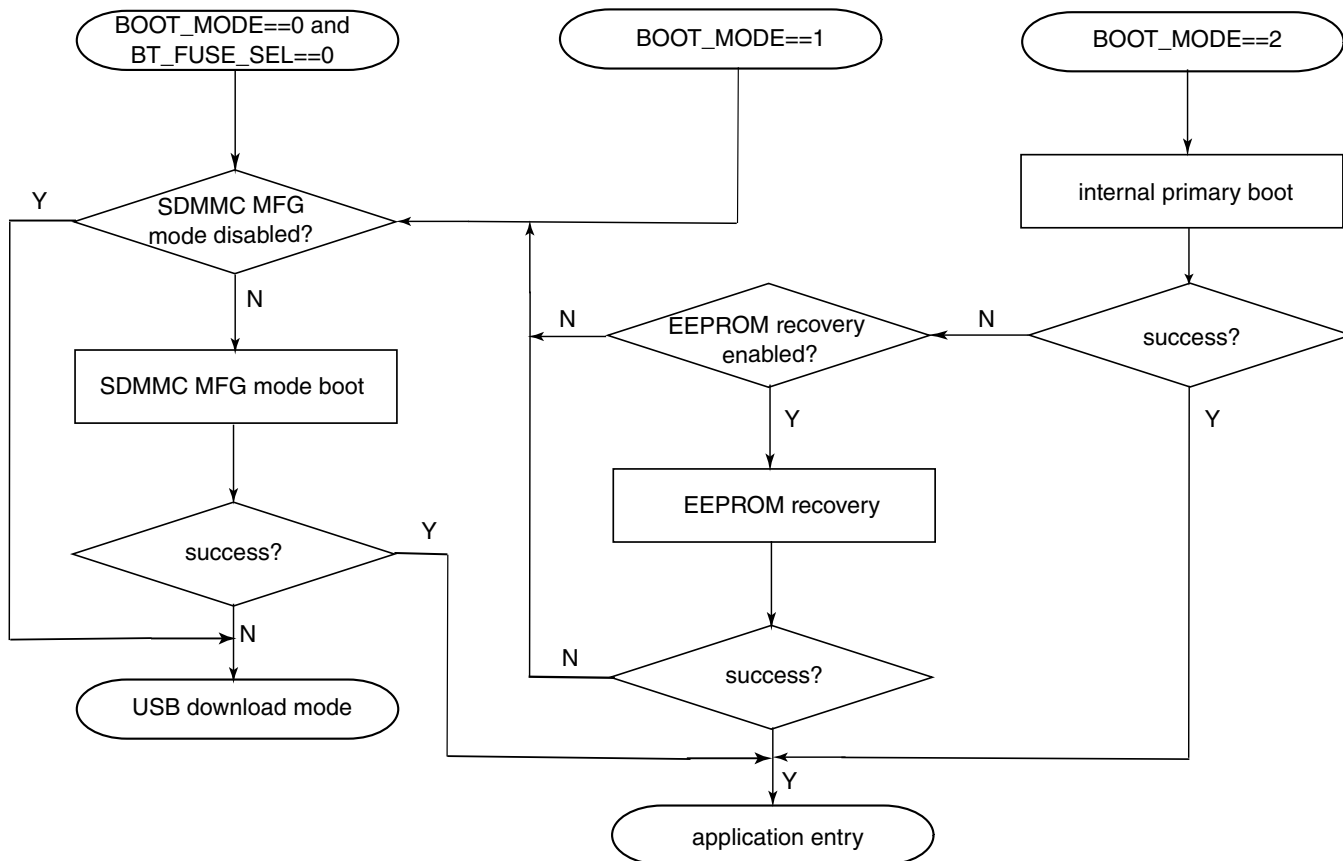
BOOT_MODE==0 and BT_FUSE_SEL==0

BOOT_MODE==1

BOOT_MODE==2

Y

SDMMC MFG mode disabled?

internal primary boot

N

N

EEPROM recovery enabled?

N

success?

SDMMC MFG mode boot

Y

Y

EEPROM recovery

success?

Y

N

N

success?

USB download mode

Y

application entry